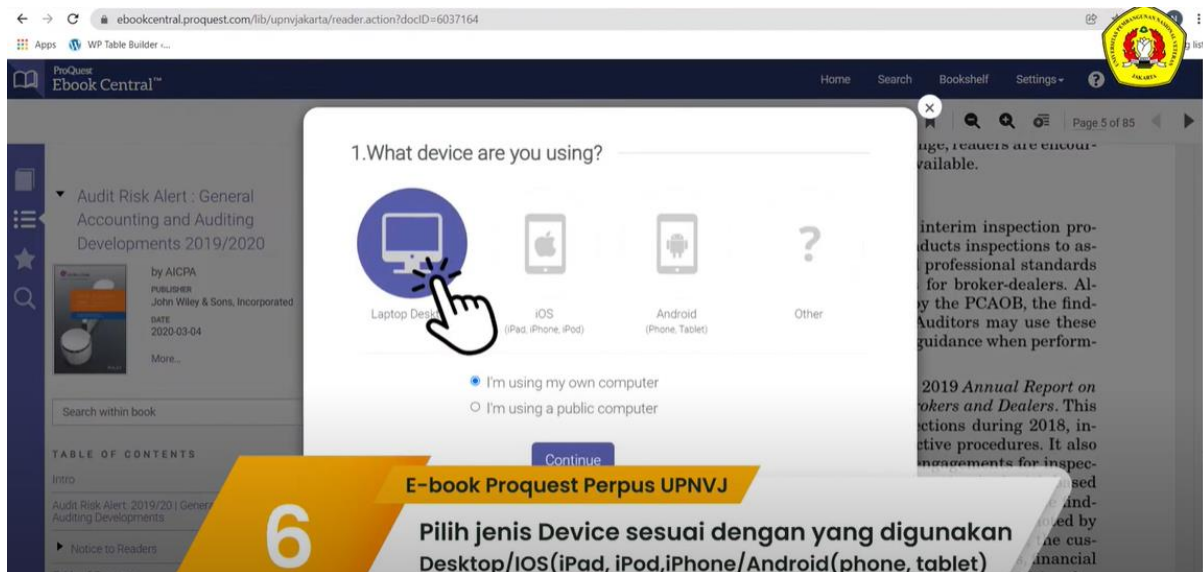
ebookcentral.proquest.com/lib/upnvjakarta/reader.action?docID=6037164

Apps WP Table Builder -...

ProQuest Ebook Central™

Home Search Bookshelf Settings

Page 5 of 85

Audit Risk Alert : General Accounting and Auditing Developments 2019/2020

by AICPA

PUBLISHER John Wiley & Sons, Incorporated

DATE 2020-03-04

More...

Search within book

TABLE OF CONTENTS

Intro

Audit Risk Alert: 2019/20 | General Auditing Developments

Notice to Readers

1.What device are you using?

Laptop Desk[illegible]

iOS (iPad, iPhone, iPod)

Android (Phone, Tablet)

Other

I'm using my own computer

I'm using a public computer

Continue

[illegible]nge, readers are encour-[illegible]vailable.

interim inspection pro-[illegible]ducts inspections to as-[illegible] professional standards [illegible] for broker-dealers. Al-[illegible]y the PCAOB, the find-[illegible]Auditors may use these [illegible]guidance when perform-

2019 Annual Report on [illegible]okers and Dealers. This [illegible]ctions during 2018, in-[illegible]ctive procedures. It also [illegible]ngagements for inspec-

6

E-book Proquest Perpus UPNVJ

Pilih jenis Device sesuai dengan yang digunakan Desktop/IOS(iPad, iPod,iPhone/Android(phone, tablet)